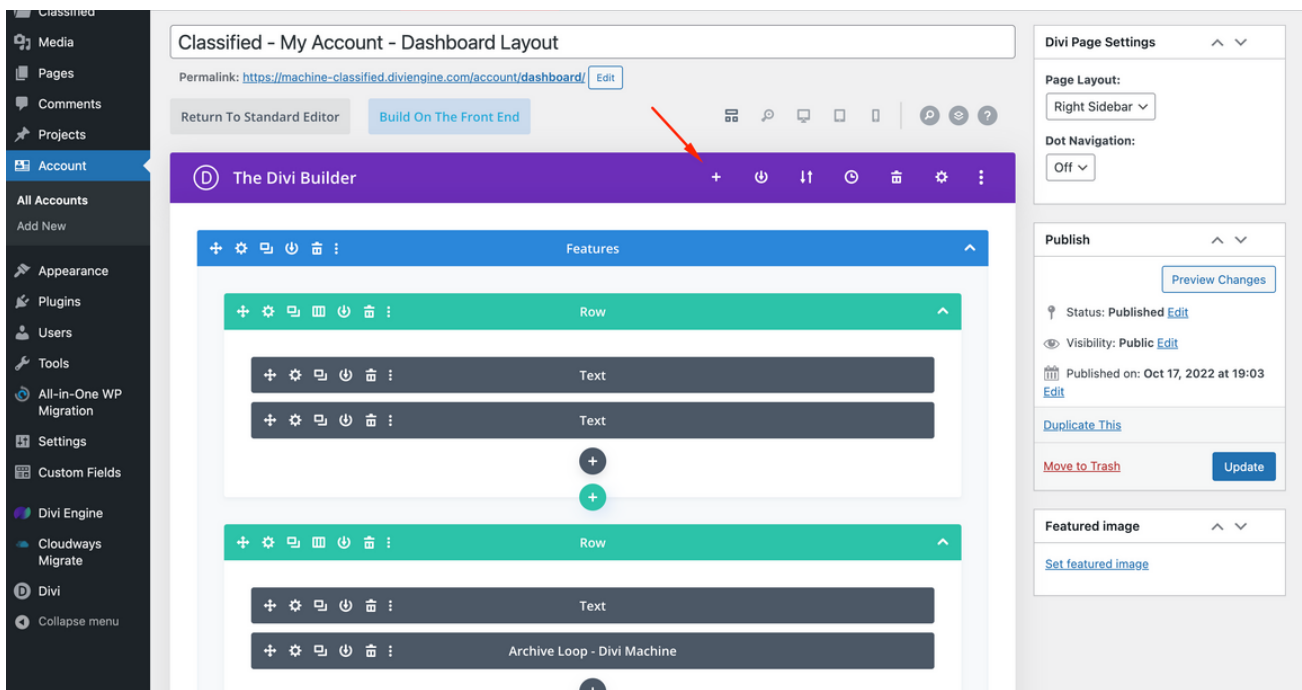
Classified
Media
Pages
Comments
Projects
Account
All Accounts
Add New
Appearance
Plugins
Users
Tools
All-in-One WP Migration
Settings
Custom Fields
Divi Engine
Cloudways Migrate
Divi
Collapse menu

Classified - My Account - Dashboard Layout
Permalink: https://machine-classified.diviengine.com/account/dashboard/ Edit
Return To Standard Editor
Build On The Front End

The Divi Builder

Features
Row
Text
Text
Row
Text
Archive Loop - Divi Machine

Divi Page Settings
Page Layout:
Right Sidebar
Dot Navigation:
Off

Publish
Preview Changes
Status: Published Edit
Visibility: Public Edit
Published on: Oct 17, 2022 at 19:03 Edit
Duplicate This
Move to Trash
Update

Featured image
Set featured image